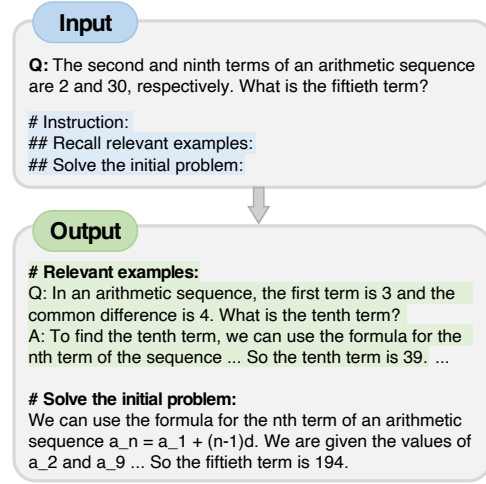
Input

**Q:** The second and ninth terms of an arithmetic sequence are 2 and 30, respectively. What is the fiftieth term?

# Instruction:
## Recall relevant examples:
## Solve the initial problem:

Output

**# Relevant examples:**
Q: In an arithmetic sequence, the first term is 3 and the common difference is 4. What is the tenth term?
A: To find the tenth term, we can use the formula for the nth term of the sequence ... So the tenth term is 39. ...

**# Solve the initial problem:**
We can use the formula for the nth term of an arithmetic sequence a_n = a_1 + (n-1)d. We are given the values of a_2 and a_9 ... So the fiftieth term is 194.